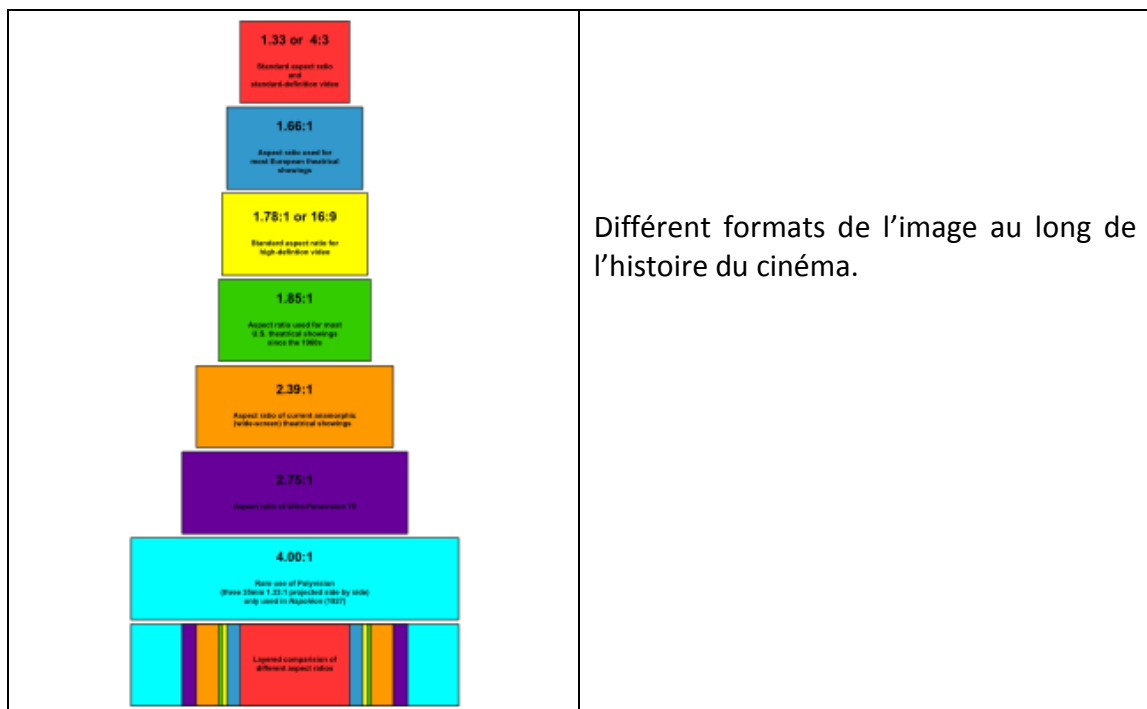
| | |
|---|---|
| 1.33 or 4:3<br>Standard aspect ratio and standard-definition video<br>1.66:1<br>Aspect ratio used for most European theatrical showings<br>1.78:1 or 16:9<br>Standard aspect ratio for high-definition video<br>1.85:1<br>Aspect ratio used for most U.S. theatrical showings since the 1960s<br>2.39:1<br>Aspect ratio of current anamorphic (wide-screen) theatrical showings<br>2.75:1<br>Aspect ratio of Ultra Panavision 70<br>4.00:1<br>Rare use of Polyvision (three 35mm 1.33:1 projected side by side) only used in Napoléon (1927)<br>Layered comparison of different aspect ratios | Différent formats de l'image au long de l'histoire du cinéma. |